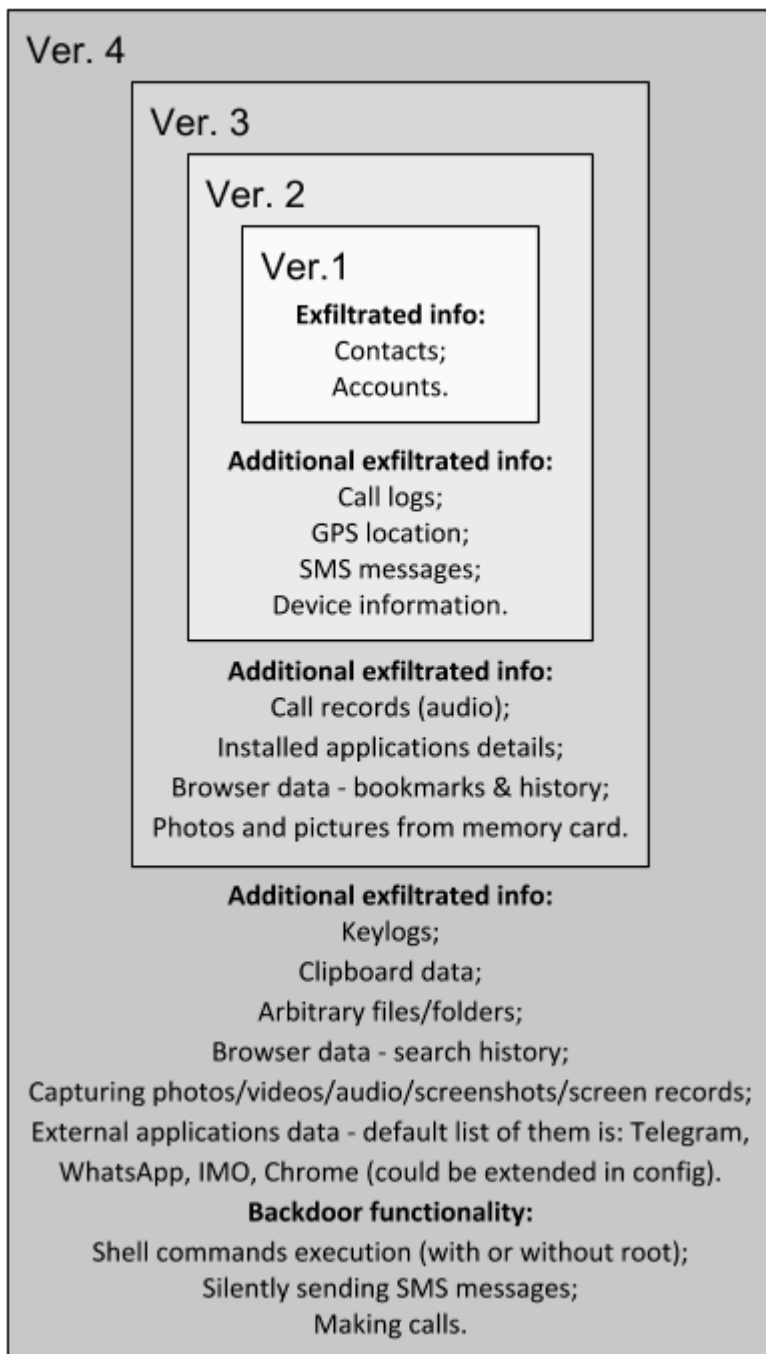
Ver. 4

Ver. 3

Ver. 2

Ver.1

**Exfiltrated info:**
Contacts;
Accounts.

**Additional exfiltrated info:**
Call logs;
GPS location;
SMS messages;
Device information.

**Additional exfiltrated info:**
Call records (audio);
Installed applications details;
Browser data - bookmarks & history;
Photos and pictures from memory card.

**Additional exfiltrated info:**
Keylogs;
Clipboard data;
Arbitrary files/folders;
Browser data - search history;
Capturing photos/videos/audio/screenshots/screen records;
External applications data - default list of them is: Telegram, WhatsApp, IMO, Chrome (could be extended in config).

**Backdoor functionality:**
Shell commands execution (with or without root);
Silently sending SMS messages;
Making calls.